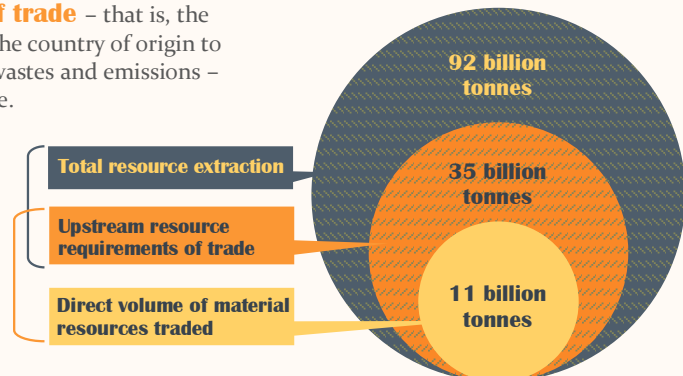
f trade – that is, the he country of origin to vastes and emissions – e.

Total resource extraction

Upstream resource requirements of trade

Direct volume of material resources traded

92 billion tonnes

35 billion tonnes

11 billion tonnes